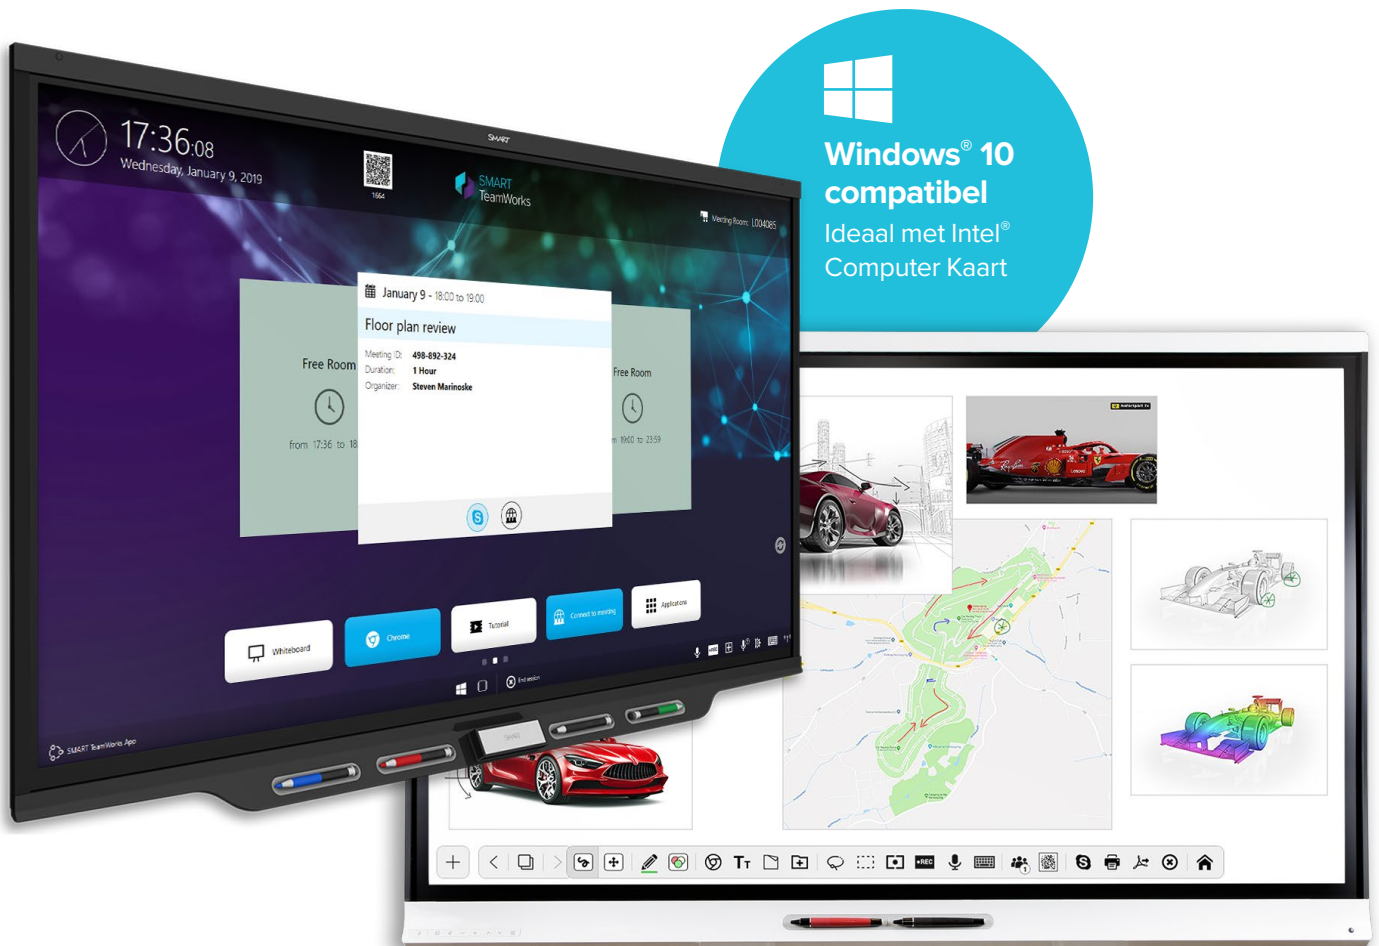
Windows® 10 compatibel
Ideaal met Intel® Computer Kaart

17:36:08
Wednesday, January 9, 2019

SMART
1664
SMART TeamWorks
Meeting Room: L004085

Free Room
from 17:36 to 18

January 9 - 18:00 to 19:00
Floor plan review
Meeting ID: 498-892-324
Duration: 1 Hour
Organizer: Steven Marinoske

Free Room
19:00 to 23:59

Whiteboard
Chrome
Tutorial
Connect to meeting
Applications

End session

SMART TeamWorks App

SMART